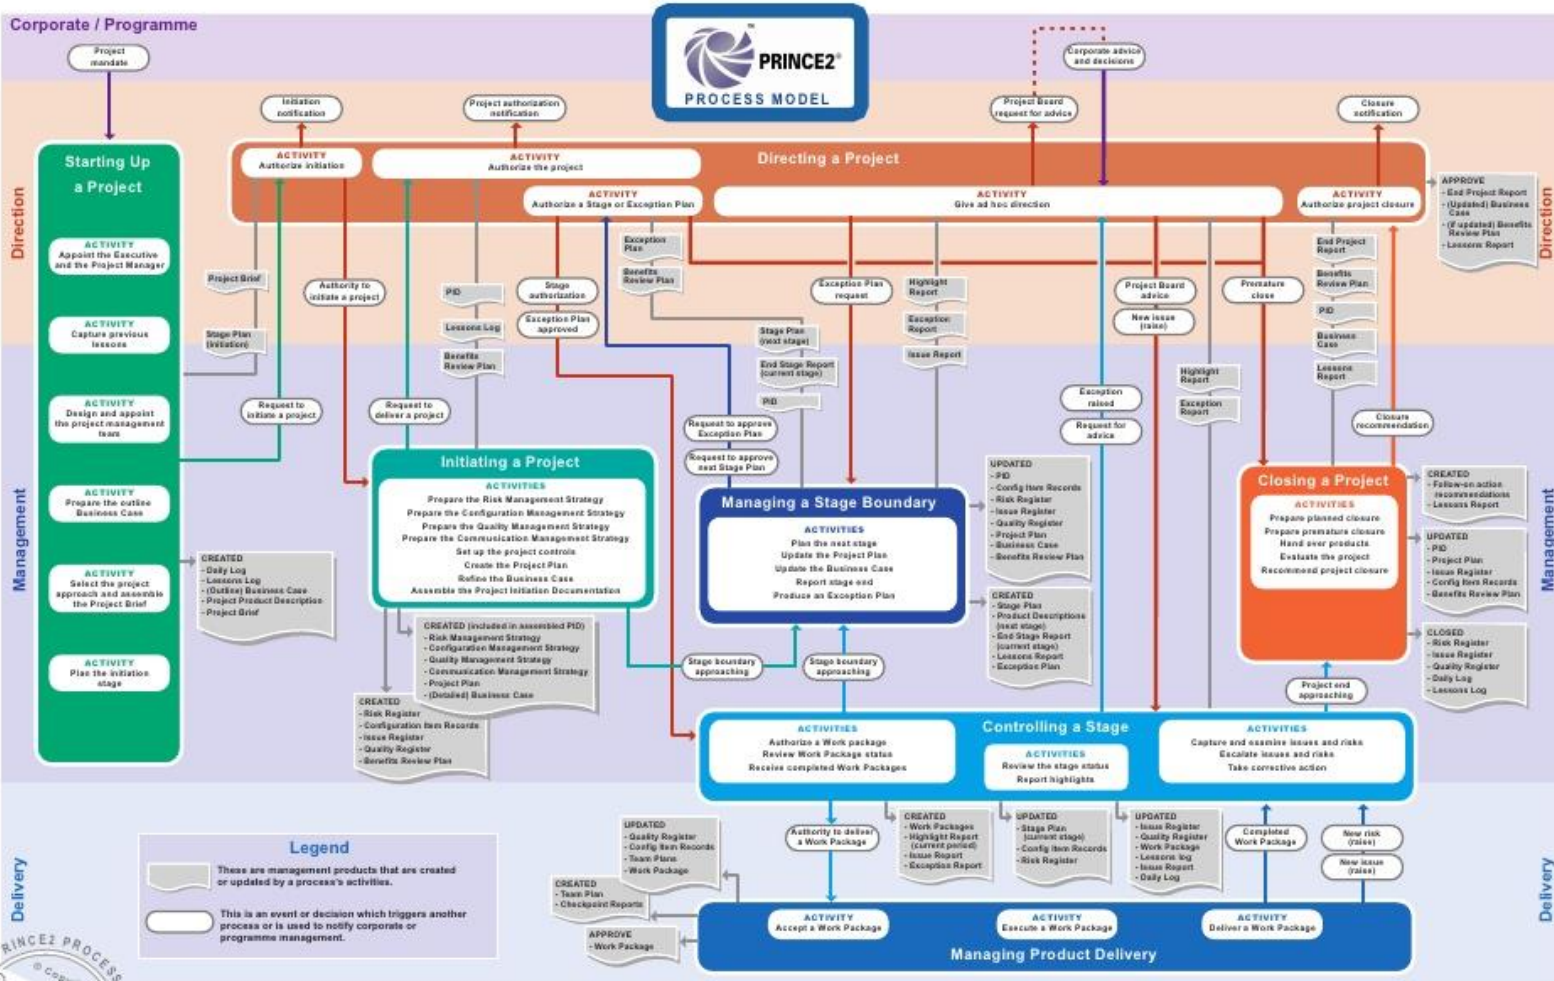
Corporate / Programme

Project mandate

PRINCE2®
PROCESS MODEL

Corporate advice and decisions

Initiation notification

Project authorization notification

Project Board request for advice

Closure notification

Direction

Direction

Starting Up a Project

ACTIVITY
Appoint the Executive and the Project Manager

ACTIVITY
Capture previous lessons

ACTIVITY
Design and appoint the project management team

ACTIVITY
Prepare the outline Business Case

ACTIVITY
Select the project approach and assemble the Project Brief

ACTIVITY
Plan the initiation stage

Directing a Project

ACTIVITY
Authorize initiation

ACTIVITY
Authorize the project

ACTIVITY
Authorize a Stage or Exception Plan

ACTIVITY
Give ad hoc direction

ACTIVITY
Authorize project closure

APPROVE
- End Project Report
- (Updated) Business Case
- (If updated) Benefits Review Plan
- Lessons Report

Project Brief

Stage Plan (initiation)

Authority to initiate a project

PID

Lessons Log

Benefits Review Plan

Stage authorization

Exception Plan approved

Exception Plan

Benefits Review Plan

Stage Plan (next stage)

End Stage Report (current stage)

PID

Exception Plan request

Highlight Report

Exception Report

Issue Report

Project Board advice

New issue (raise)

Premature close

End Project Report

Benefits Review Plan

PID

Business Case

Lessons Report

Request to initiate a project

Request to deliver a project

Request to approve Exception Plan

Request to approve next Stage Plan

Exception raised

Request for advice

Highlight Report

Exception Report

Closure recommendation

Management

Management

Initiating a Project

ACTIVITIES
Prepare the Risk Management Strategy
Prepare the Configuration Management Strategy
Prepare the Quality Management Strategy
Prepare the Communication Management Strategy
Set up the project controls
Create the Project Plan
Refine the Business Case
Assemble the Project Initiation Documentation

Managing a Stage Boundary

ACTIVITIES
Plan the next stage
Update the Project Plan
Update the Business Case
Report stage end
Produce an Exception Plan

UPDATED
- PID
- Config Item Records
- Risk Register
- Issue Register
- Quality Register
- Project Plan
- Business Case
- Benefits Review Plan

CREATED
- Stage Plan
- Product Descriptions (next stage)
- End Stage Report (current stage)
- Lessons Report
- Exception Plan

Closing a Project

ACTIVITIES
Prepare planned closure
Prepare premature closure
Hand over products
Evaluate the project
Recommend project closure

CREATED
- Follow-on action recommendations
- Lessons Report

UPDATED
- PID
- Project Plan
- Issue Register
- Config Item Records
- Benefits Review Plan

CLOSED
- Risk Register
- Issue Register
- Quality Register
- Daily Log
- Lessons Log

CREATED
- Daily Log
- Lessons Log
- (Outline) Business Case
- Project Product Description
- Project Brief

CREATED (included in assembled PID)
- Risk Management Strategy
- Configuration Management Strategy
- Quality Management Strategy
- Communication Management Strategy
- Project Plan
- (Detailed) Business Case

CREATED
- Risk Register
- Configuration Item Records
- Issue Register
- Quality Register
- Benefits Review Plan

Stage boundary approaching

Stage boundary approaching

Project end approaching

Controlling a Stage

ACTIVITIES
Authorize a Work package
Review Work Package status
Receive completed Work Packages

ACTIVITIES
Review the stage status
Report highlights

ACTIVITIES
Capture and examine issues and risks
Escalate issues and risks
Take corrective action

Authority to deliver a Work Package

CREATED
- Work Packages
- Highlight Report
- (current period)
- Issue Report
- Exception Report

UPDATED
- Stage Plan (current stage)
- Config Item Records
- Risk Register

UPDATED
- Issue Register
- Quality Register
- Work Package
- Lessons log
- Issue Report
- Daily Log

Completed Work Package

New risk (raise)

New issue (raise)

UPDATED
- Quality Register
- Config Item Records
- Team Plans
- Work Package

CREATED
- Team Plan
- Checkpoint Reports

APPROVE
- Work Package

Legend

These are management products that are created or updated by a process's activities.

This is an event or decision which triggers another process or is used to notify corporate or programme management.

Delivery

Delivery

Managing Product Delivery

ACTIVITY
Accept a Work Package

ACTIVITY
Execute a Work Package

ACTIVITY
Deliver a Work Package

RINCE2 PROCESS
© Copy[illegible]